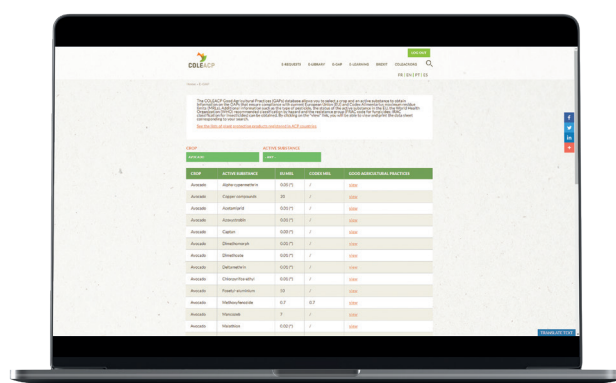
COLEACP

E-REQUESTS E-LIBRARY E-GAP E-LEARNING E-EDIT COLEACTIONS

FR | EN | PT | ES

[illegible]

The COLEACP Good Agricultural Practices (GAPs) database allows you to select a crop and an active substance to obtain information on the GAPs that ensure compliance with current European Union (EU) and Codex Alimentarius maximum residue limits (MRLs). Additional information such as the type of pesticide, the status of the active substance in the EU, the World Health Organization (WHO) recommended classification by hazard and the resistance group (FRAC code for fungicides, IRAC classification for insecticides) can also be obtained. By clicking on the "view" link, you will be able to view and print the data sheet corresponding to your search.

See the lists of crops included as products mentioned in ACP countries

CROP

ACTIVE SUBSTANCE

| CROP | ACTIVE SUBSTANCE | EU MRL | CODEX MRL | GOOD AGRICULTURAL PRACTICES |
|---|---|---|---|---|
| Avocado | Alpha-cypermethrin | 0.05 (*) | / | view |
| Avocado | Copper compounds | 20 | / | view |
| Avocado | Acetamiprid | 0.01 (*) | / | view |
| Avocado | Azoxystrobin | 0.01 (*) | / | view |
| Avocado | Captan | 0.03 (*) | / | view |
| Avocado | Dimethomorph | 0.01 (*) | / | view |
| Avocado | Dimethoate | 0.01 (*) | / | view |
| Avocado | Deltamethrin | 0.01 (*) | / | view |
| Avocado | Chlorpyrifos-ethyl | 0.01 (*) | / | view |
| Avocado | Fosetyl-aluminium | 50 | / | view |
| Avocado | Methoxyfenozide | 0.7 | 0.7 | view |
| Avocado | Mancozeb | 7 | / | view |
| Avocado | Mandibles | 0.01 (*) | / | view |

TRANSLATE TEXT